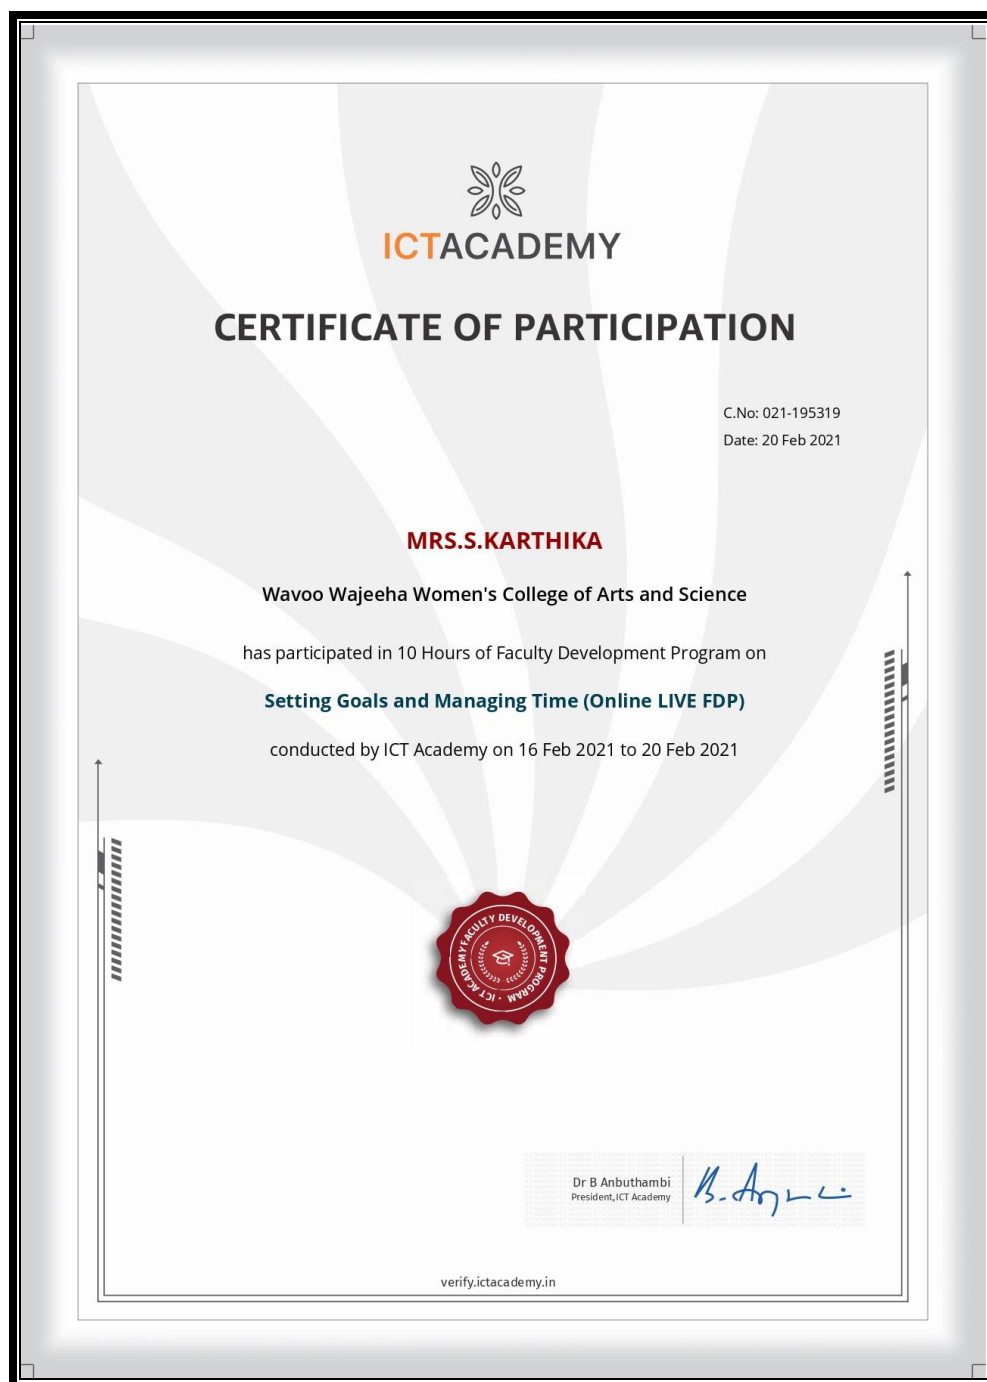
ICTACADEMY

CERTIFICATE OF PARTICIPATION

C.No: 021-195319
Date: 20 Feb 2021

MRS.S.KARTHIKA

Wavoo Wajeeha Women's College of Arts and Science

has participated in 10 Hours of Faculty Development Program on

Setting Goals and Managing Time (Online LIVE FDP)

conducted by ICT Academy on 16 Feb 2021 to 20 Feb 2021

ICT ACADEMY FACULTY DEVELOPMENT PROGRAM

Dr B Anbuthambi
President, ICT Academy

B. Anbu

verify.ictacademy.in